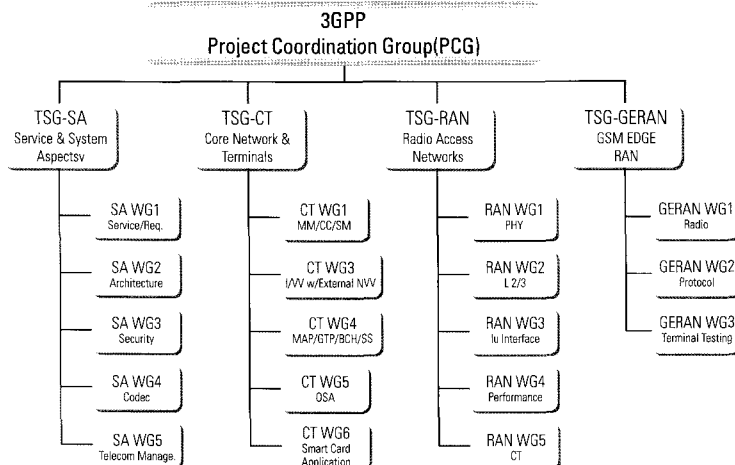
3GPP
Project Coordination Group(PCG)

TSG-SA
Service & System Aspectsv

SA WG1
Service/Req.

SA WG2
Architecture

SA WG3
Security

SA WG4
Codec

SA WG5
Telecom Manage.

TSG-CT
Core Network & Terminals

CT WG1
MM/CC/SM

CT WG3
I/W w/External NW

CT WG4
MAP/GTP/BCH/SS

CT WG5
OSA

CT WG6
Smart Card Application

TSG-RAN
Radio Access Networks

RAN WG1
PHY

RAN WG2
L 2/3

RAN WG3
Iu Interface

RAN WG4
Performance

RAN WG5
CT

TSG-GERAN
GSM EDGE RAN

GERAN WG1
Radio

GERAN WG2
Protocol

GERAN WG3
Terminal Testing